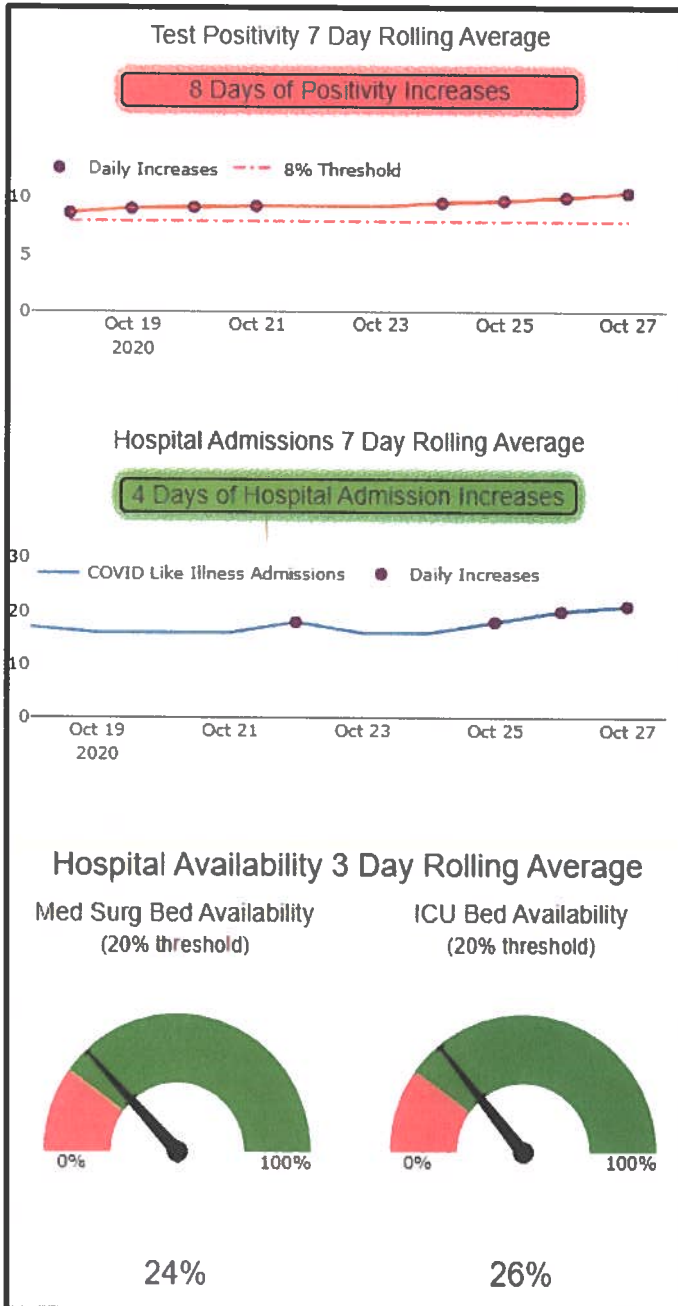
Test Positivity 7 Day Rolling Average

8 Days of Positivity Increases

Daily Increases 8% Threshold

10
5
0
Oct 19 2020
Oct 21
Oct 23
Oct 25
Oct 27

Hospital Admissions 7 Day Rolling Average

4 Days of Hospital Admission Increases

30
COVID Like Illness Admissions Daily Increases
20
10
0
Oct 19 2020
Oct 21
Oct 23
Oct 25
Oct 27

Hospital Availability 3 Day Rolling Average

Med Surg Bed Availability
(20% threshold)

0%
100%

24%

ICU Bed Availability
(20% threshold)

0%
100%

26%